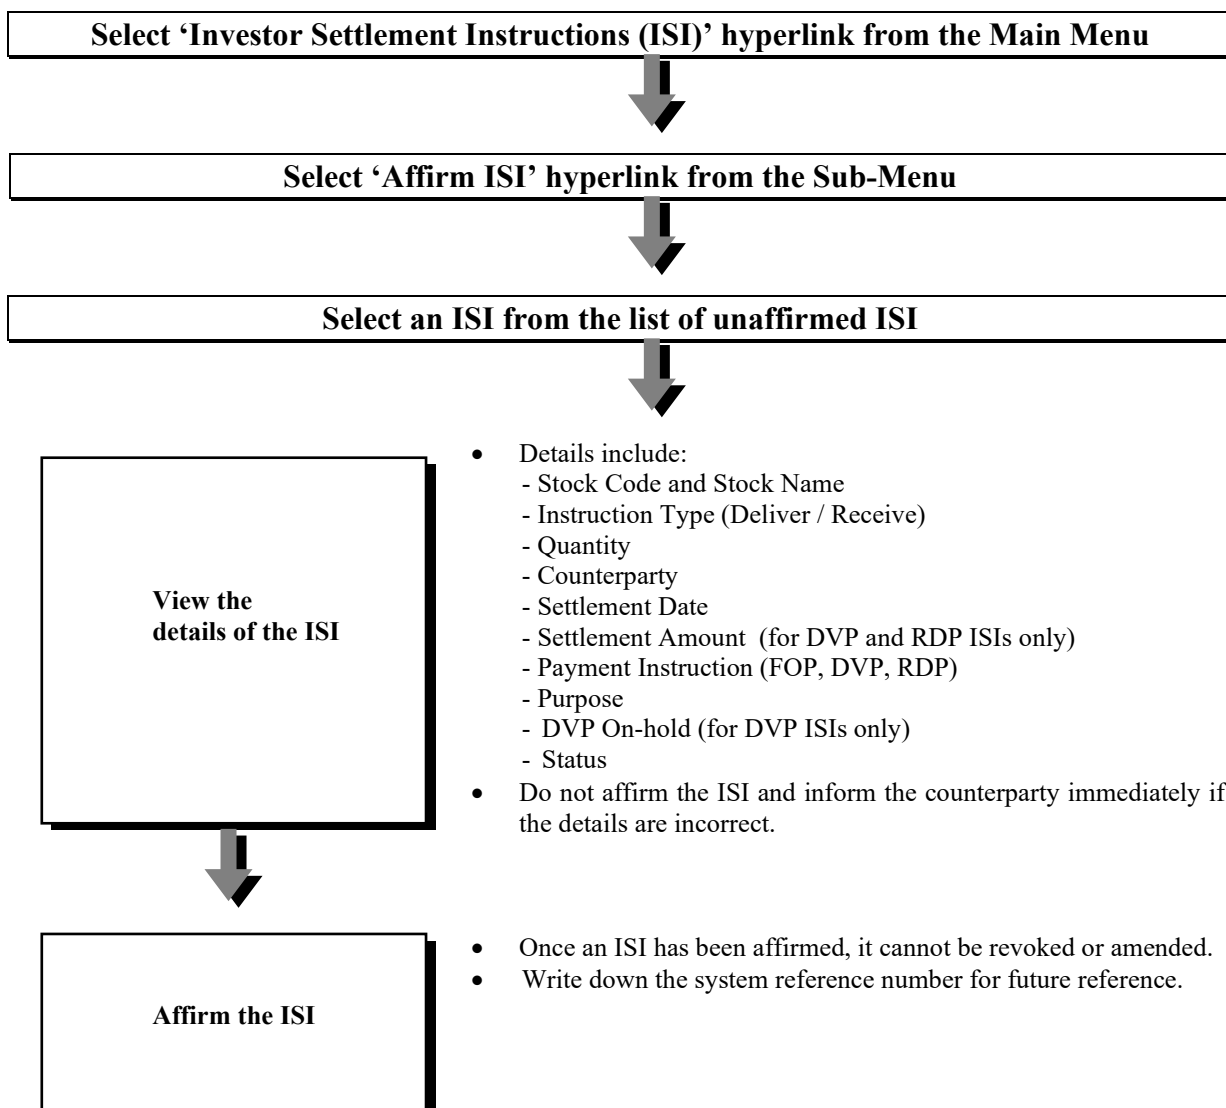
Select 'Investor Settlement Instructions (ISI)' hyperlink from the Main Menu

Select 'Affirm ISI' hyperlink from the Sub-Menu

Select an ISI from the list of unaffirmed ISI

View the details of the ISI

- Details include:
  - Stock Code and Stock Name
  - Instruction Type (Deliver / Receive)
  - Quantity
  - Counterparty
  - Settlement Date
  - Settlement Amount (for DVP and RDP ISIs only)
  - Payment Instruction (FOP, DVP, RDP)
  - Purpose
  - DVP On-hold (for DVP ISIs only)
  - Status
- Do not affirm the ISI and inform the counterparty immediately if the details are incorrect.

Affirm the ISI

- Once an ISI has been affirmed, it cannot be revoked or amended.
- Write down the system reference number for future reference.